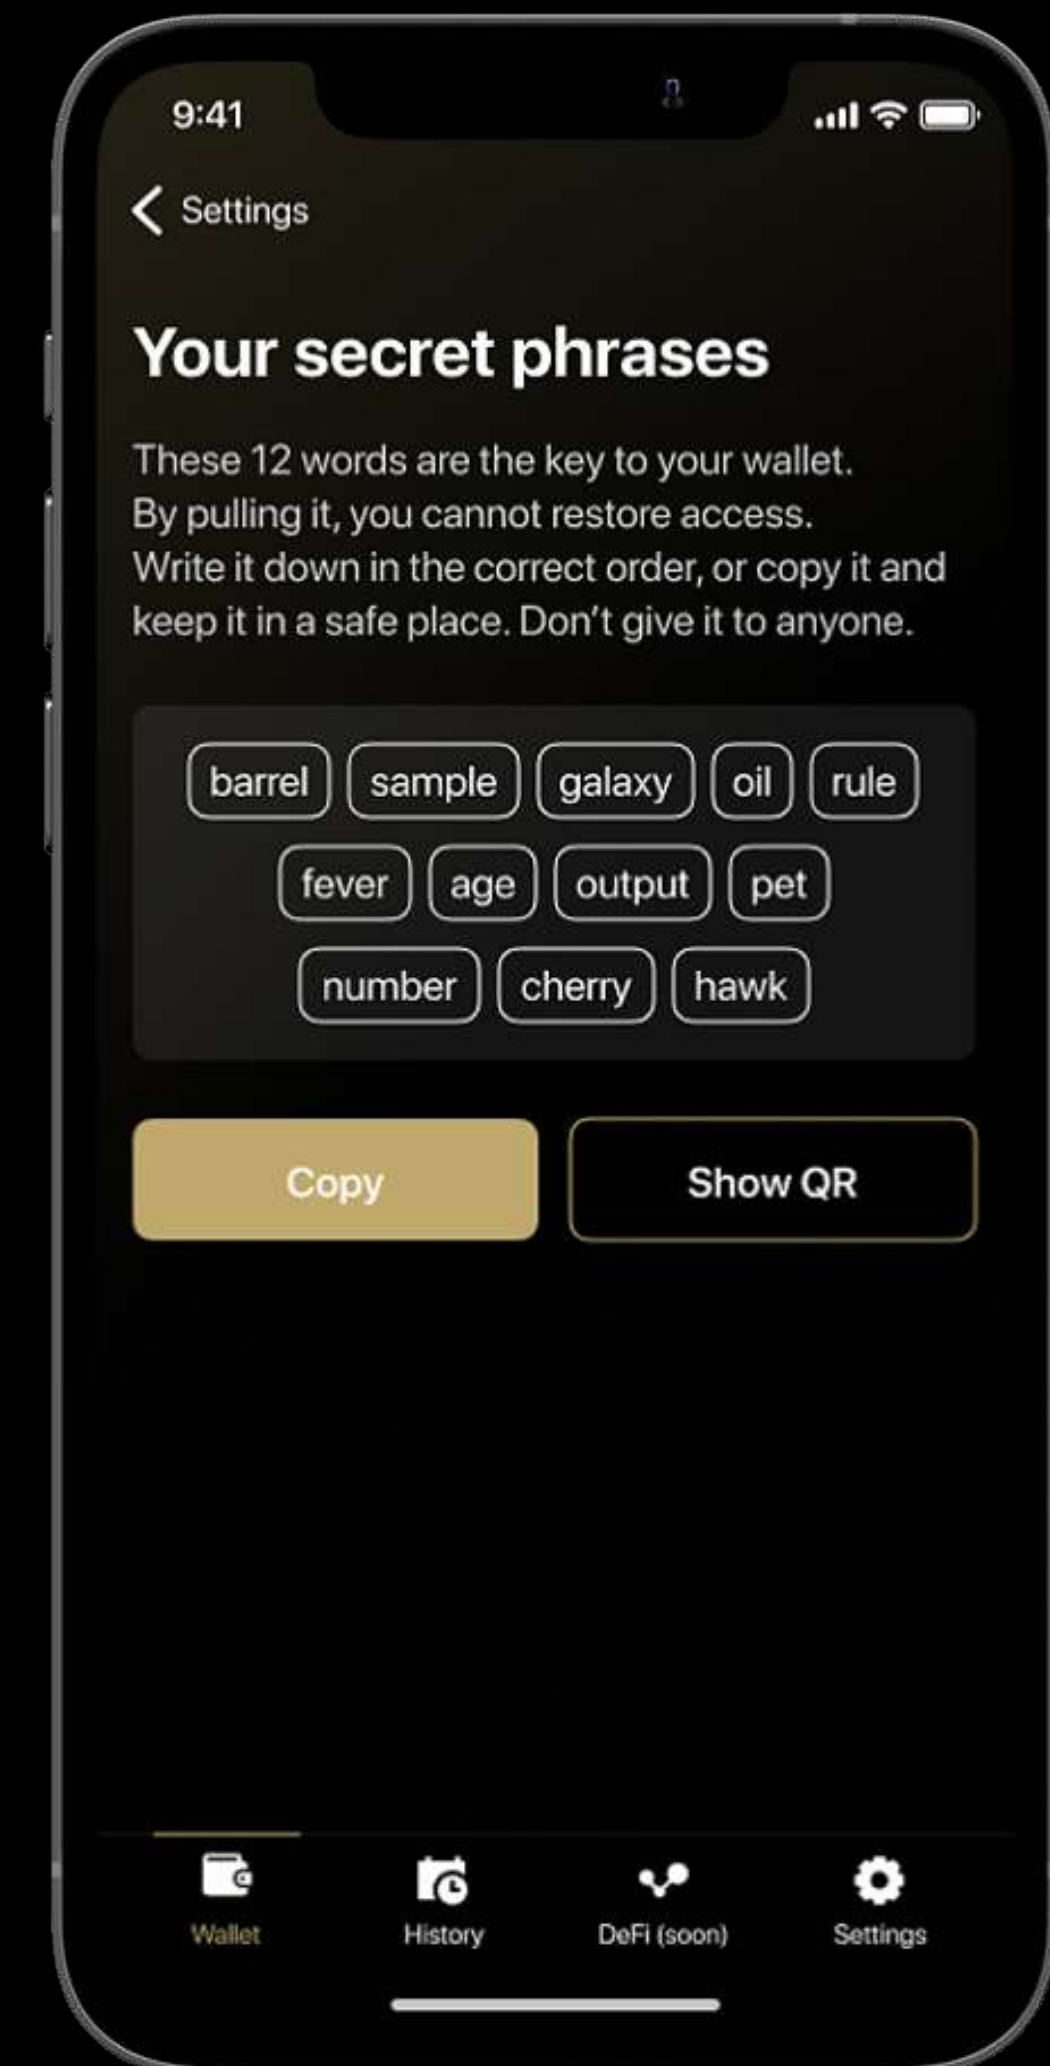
9:41

Settings

Your secret phrases

These 12 words are the key to your wallet. By pulling it, you cannot restore access. Write it down in the correct order, or copy it and keep it in a safe place. Don't give it to anyone.

barrel sample galaxy oil rule
fever age output pet
number cherry hawk

Copy
Show QR

Wallet
History
DeFi (soon)
Settings